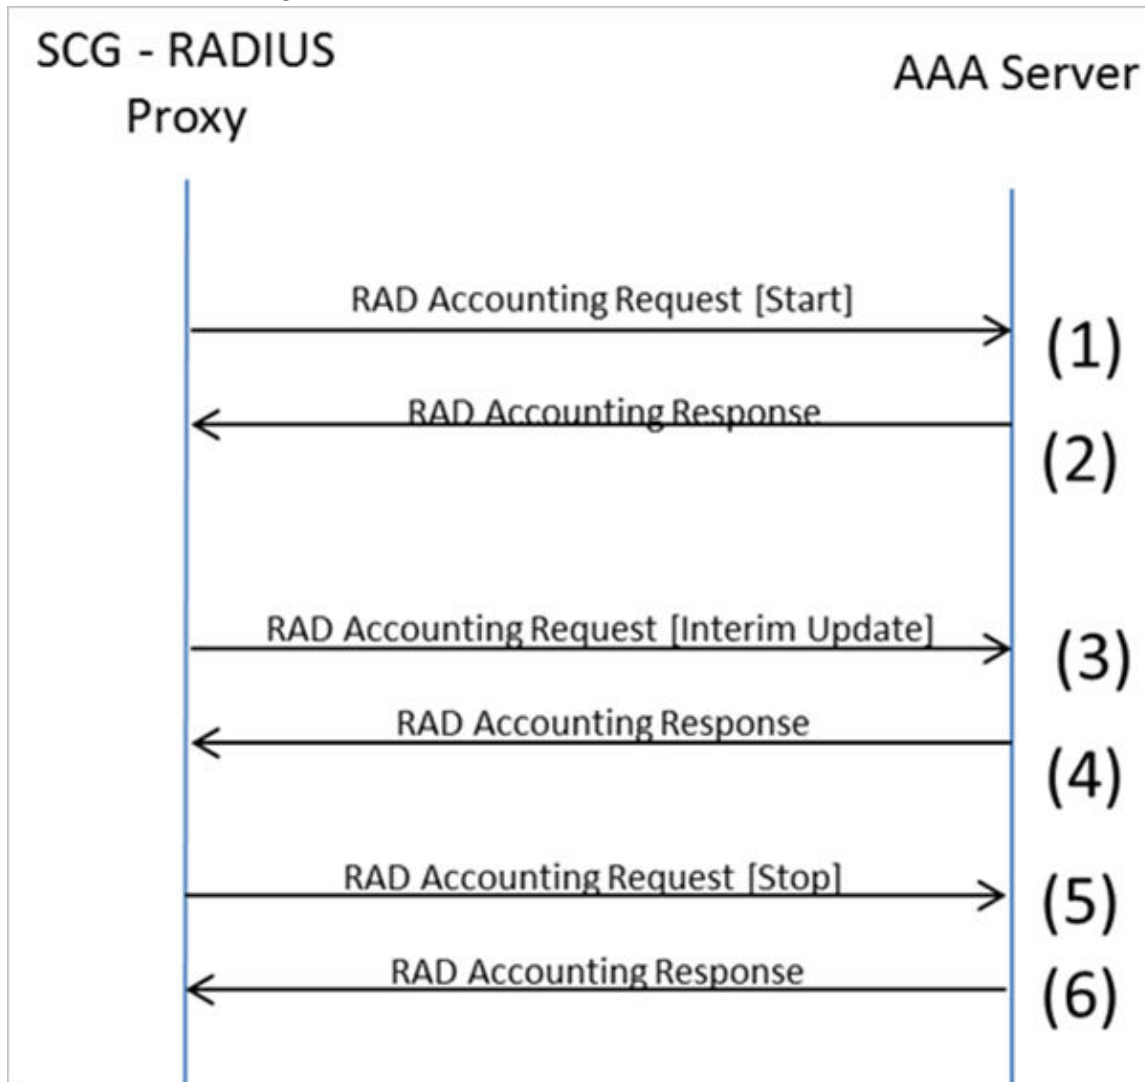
SCG - RADIUS Proxy

AAA Server

RAD Accounting Request [Start]

(1)

RAD Accounting Response

(2)

RAD Accounting Request [Interim Update]

(3)

RAD Accounting Response

(4)

RAD Accounting Request [Stop]

(5)

RAD Accounting Response

(6)